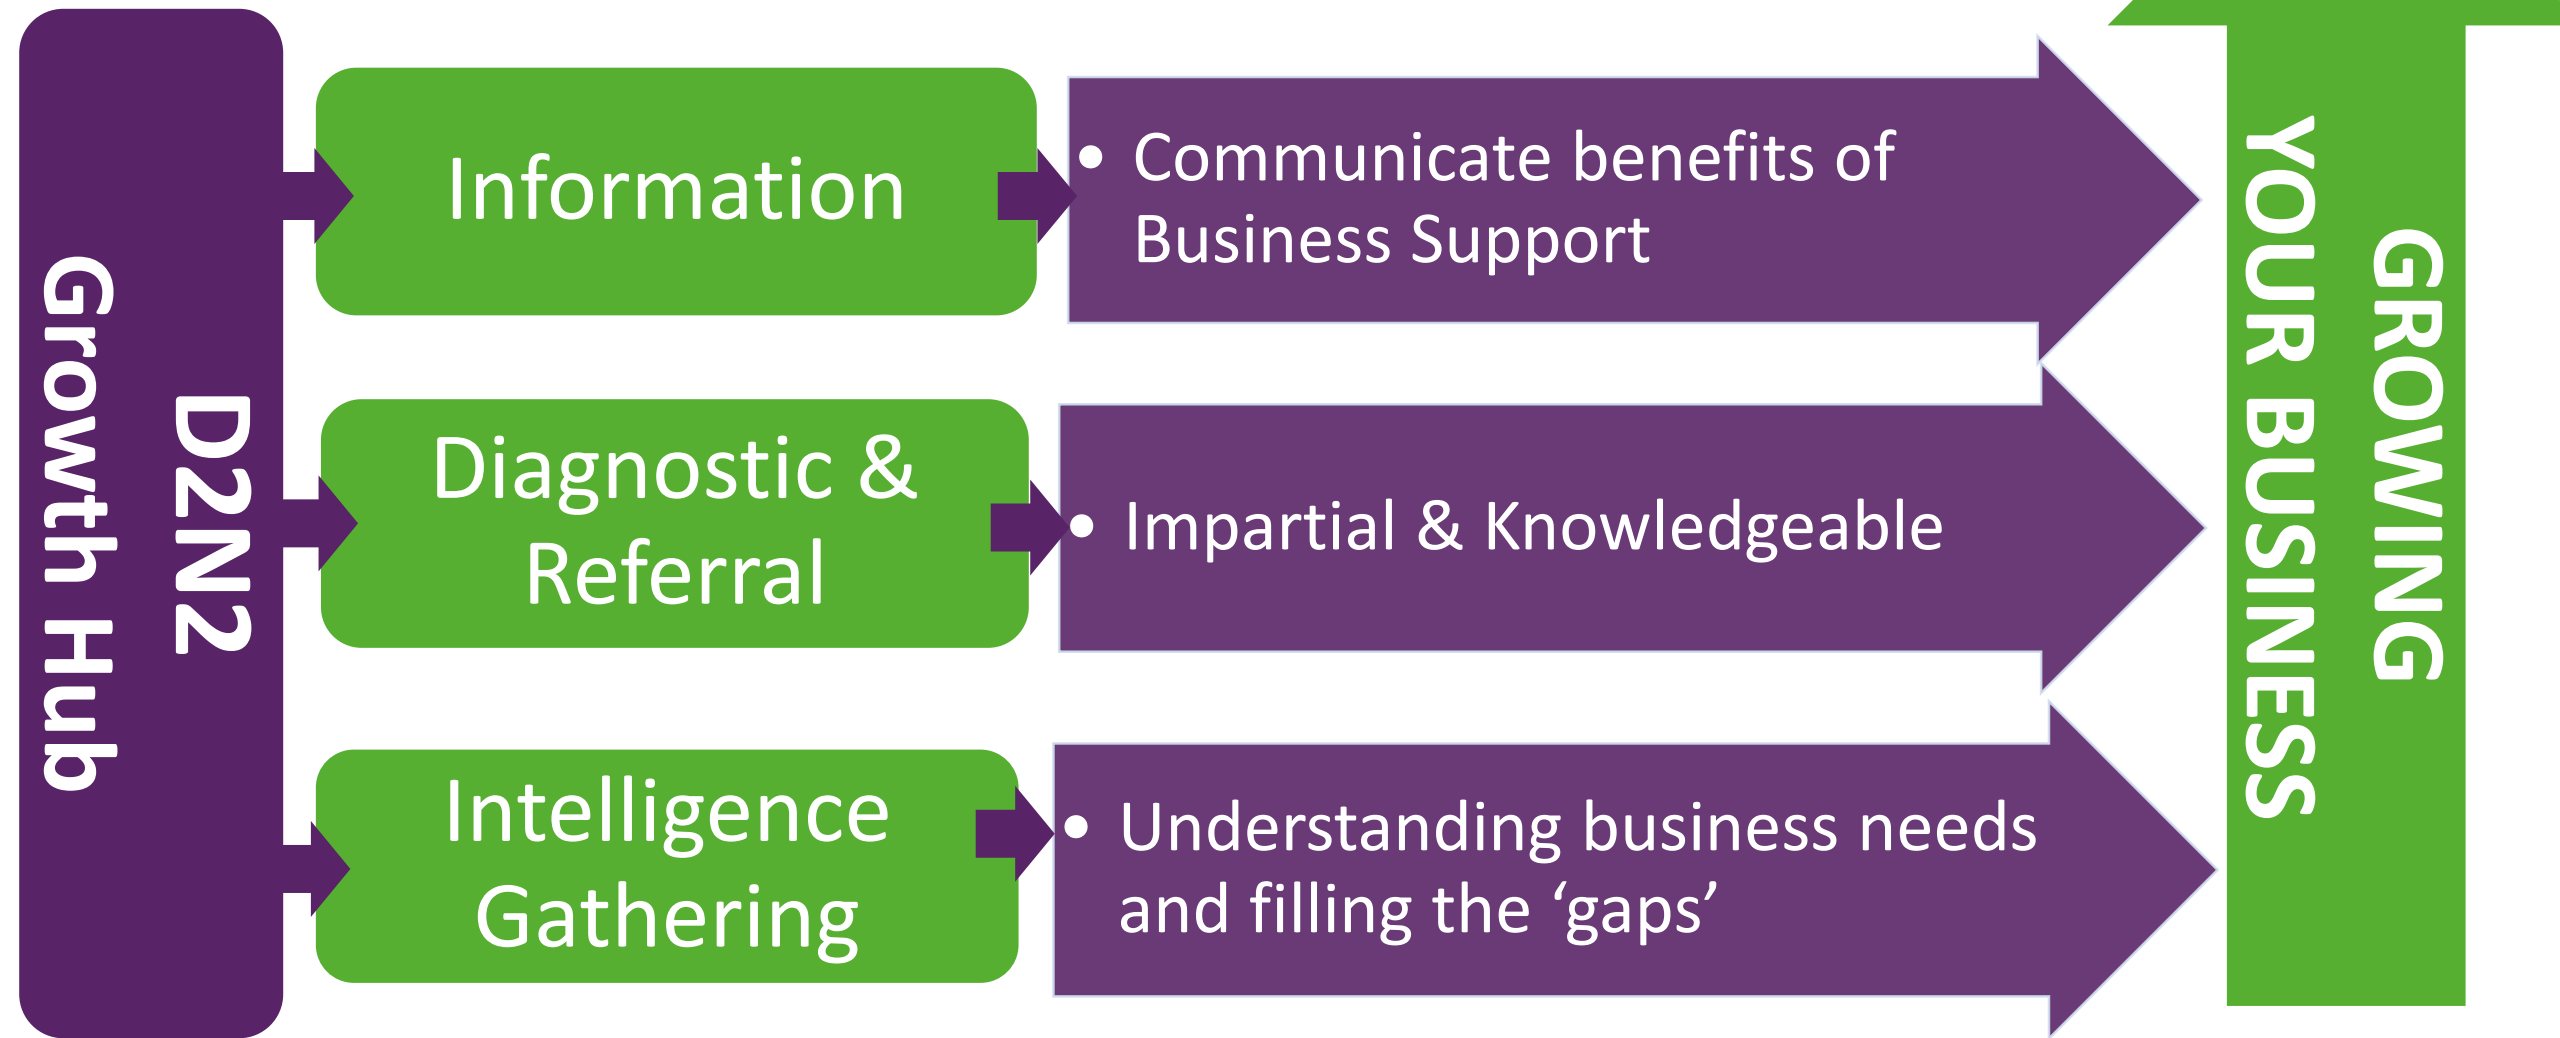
D2N2
Growth Hub

Information

Diagnostic & Referral

Intelligence Gathering

• Communicate benefits of Business Support

• Impartial & Knowledgeable

• Understanding business needs and filling the ‘gaps’

GROWING
YOUR BUSINESS